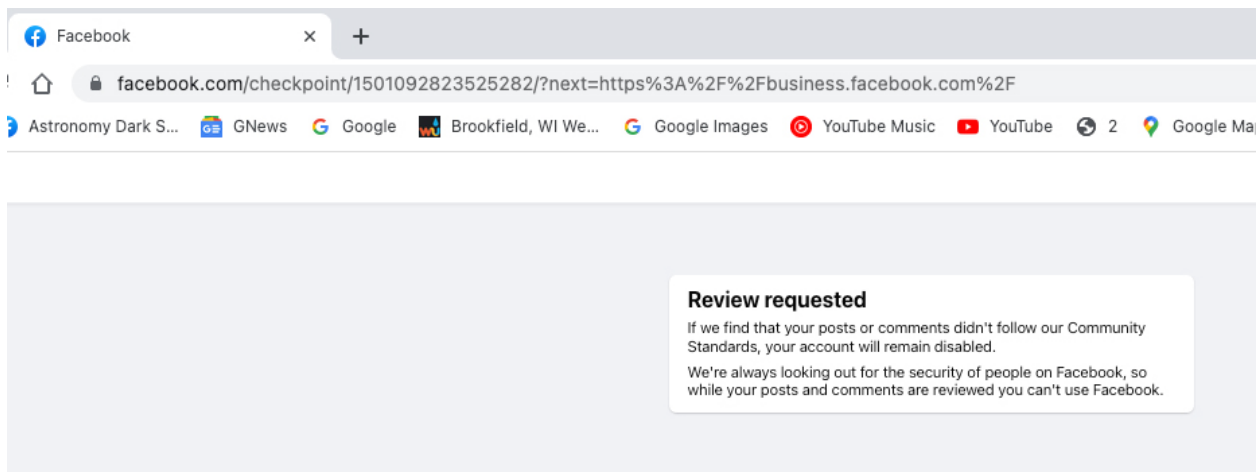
Facebook

facebook.com/checkpoint/1501092823525282/?next=https%3A%2F%2Fbusiness.facebook.com%2F

Astronomy Dark S... GNews Google Brookfield, WI We... Google Images YouTube Music YouTube 2 Google Map

Review requested

If we find that your posts or comments didn't follow our Community Standards, your account will remain disabled.

We're always looking out for the security of people on Facebook, so while your posts and comments are reviewed you can't use Facebook.